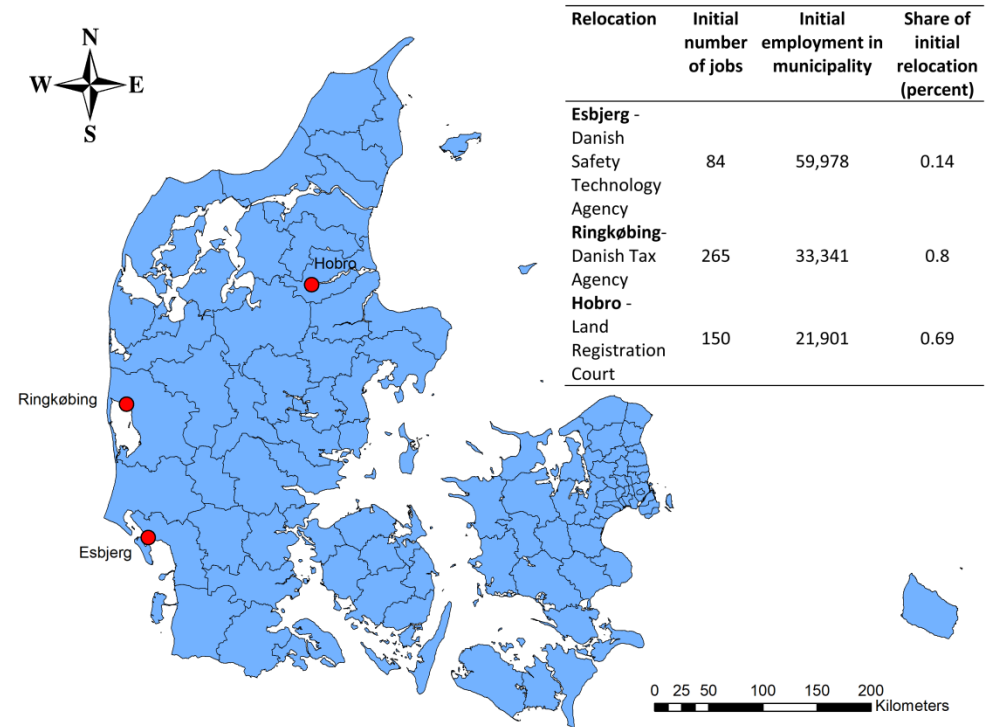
N
W
E
S

| Relocation | Initial number of jobs | Initial employment in municipality | Share of initial relocation (percent) |
|---|---|---|---|
| **Esbjerg** - Danish Safety Technology Agency | 84 | 59,978 | 0.14 |
| **Ringkøbing**- Danish Tax Agency | 265 | 33,341 | 0.8 |
| **Hobro** - Land Registration Court | 150 | 21,901 | 0.69 |

Hobro
Ringkøbing
Esbjerg

0 25 50 100 150 200
Kilometers